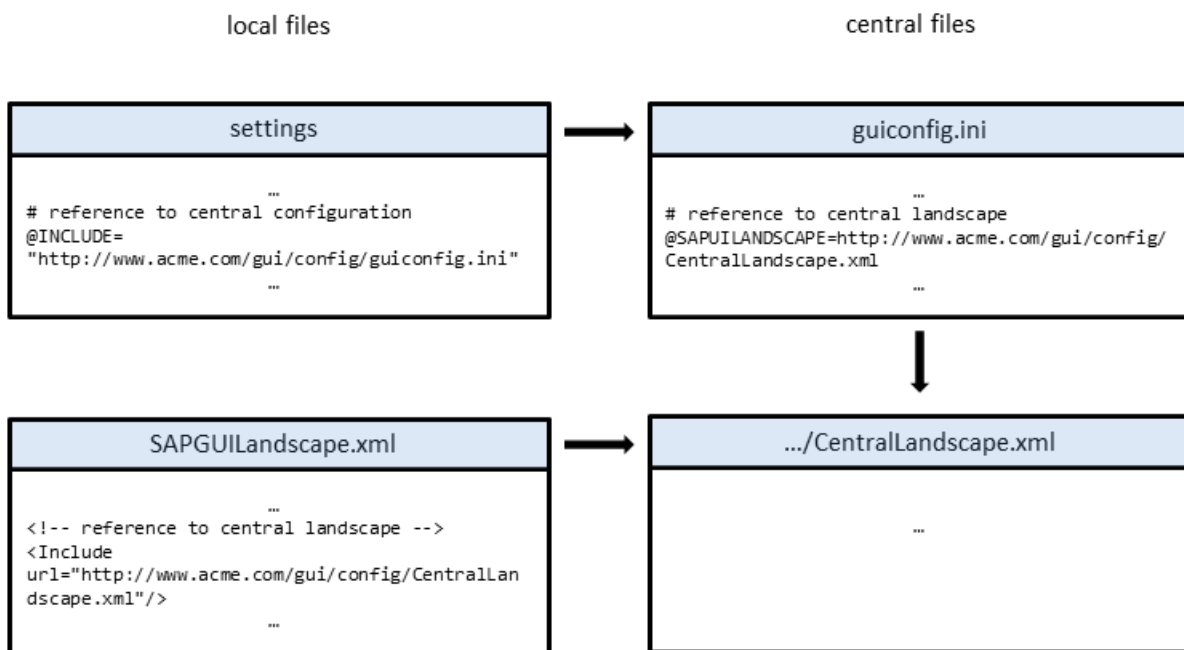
local files

central files

settings

…
# reference to central configuration
@INCLUDE=
"http://www.acme.com/gui/config/guiconfig.ini"
…

guiconfig.ini

…
# reference to central landscape
@SAPUILANDSCAPE=http://www.acme.com/gui/config/CentralLandscape.xml
…

SAPGUILandscape.xml

…
<!-- reference to central landscape -->
<Include
url="http://www.acme.com/gui/config/CentralLandscape.xml"/>
…

…/CentralLandscape.xml

…